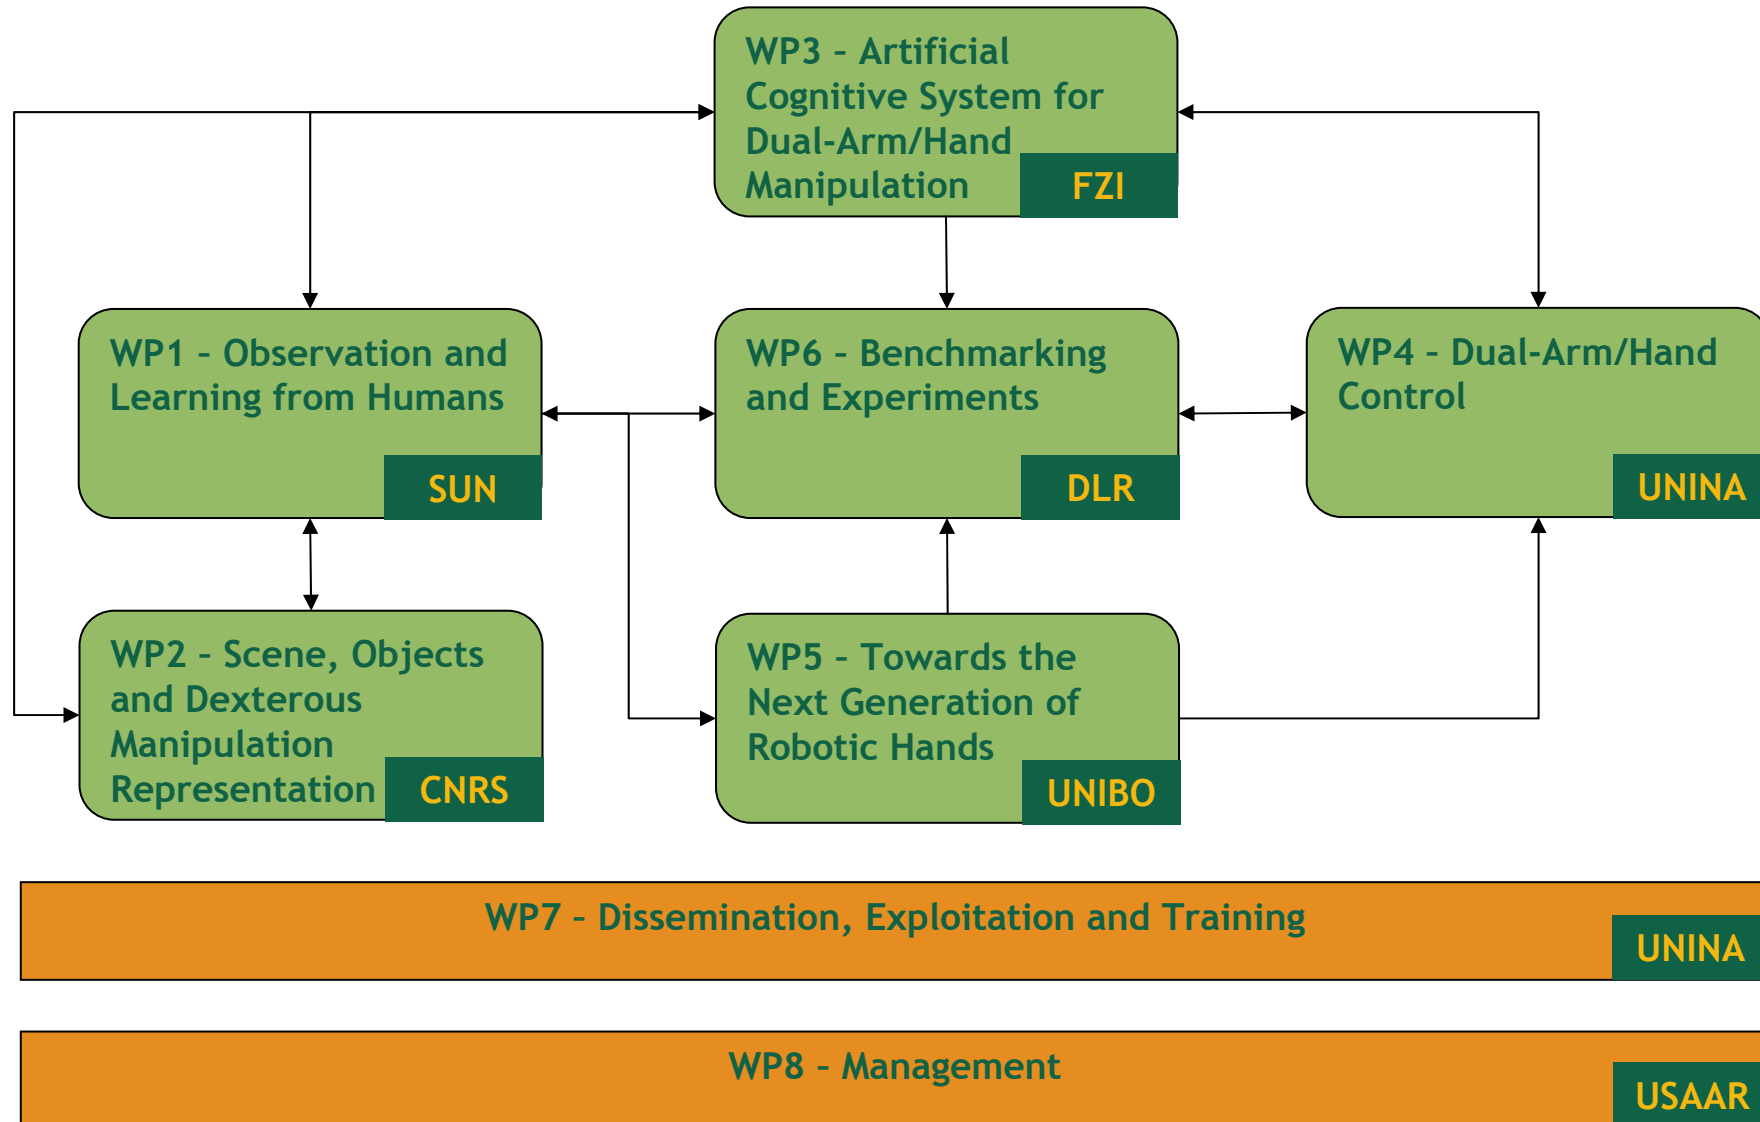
WP3 - Artificial Cognitive System for Dual-Arm/Hand Manipulation
FZI

WP1 - Observation and Learning from Humans
SUN

WP6 - Benchmarking and Experiments
DLR

WP4 - Dual-Arm/Hand Control
UNINA

WP2 - Scene, Objects and Dexterous Manipulation Representation
CNRS

WP5 - Towards the Next Generation of Robotic Hands
UNIBO

WP7 - Dissemination, Exploitation and Training
UNINA

WP8 - Management
USAAR